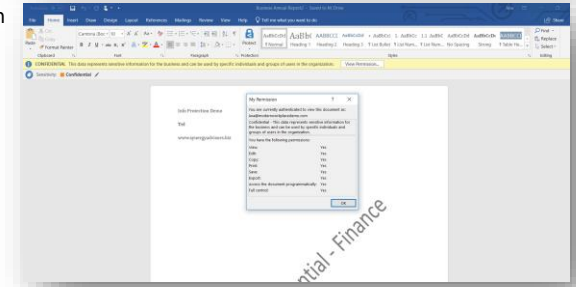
Business Annual Report2 - Saved to M Drive

File Home Insert Draw Design Layout References Mailings Review View Help Tell me what you want to do

Share

Cut
Copy
Format Painter
Paste
Clipboard

Calibri (Bod 10
Font
Paragraph
Protection
Protect

AaBbCcDd AaBbC AaBbCcI AaBbCcDd AaBbCcDd AaBbCcDd AaBbCcDd AaBbCcDe AaBbCcDd AaBbCcDd
1 Normal Heading 1 Heading 2 Heading 3 List Bullet List Num... List Num... No Spacing Strong Table He...
Styles

Find
Replace
Select
Editing

CONFIDENTIAL: This data represents sensitive information for the business and can be used by specific individuals and groups of users in the organization. View Permission...

Sensitivity: Confidential

Info Protection Demo

Text

www.synergyadvisors.biz

My Permission ? X

You are currently authenticated to view this document as:
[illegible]

Confidential - This data represents sensitive information for the business and can be used by specific individuals and groups of users in the organization.

You have the following permissions:

| | |
|---|---|
| View | Yes |
| Edit | Yes |
| Copy | Yes |
| Print | Yes |
| Save | Yes |
| Export | Yes |
| Access the document programmatically | Yes |
| Full control | Yes |

OK

ntial - Finance